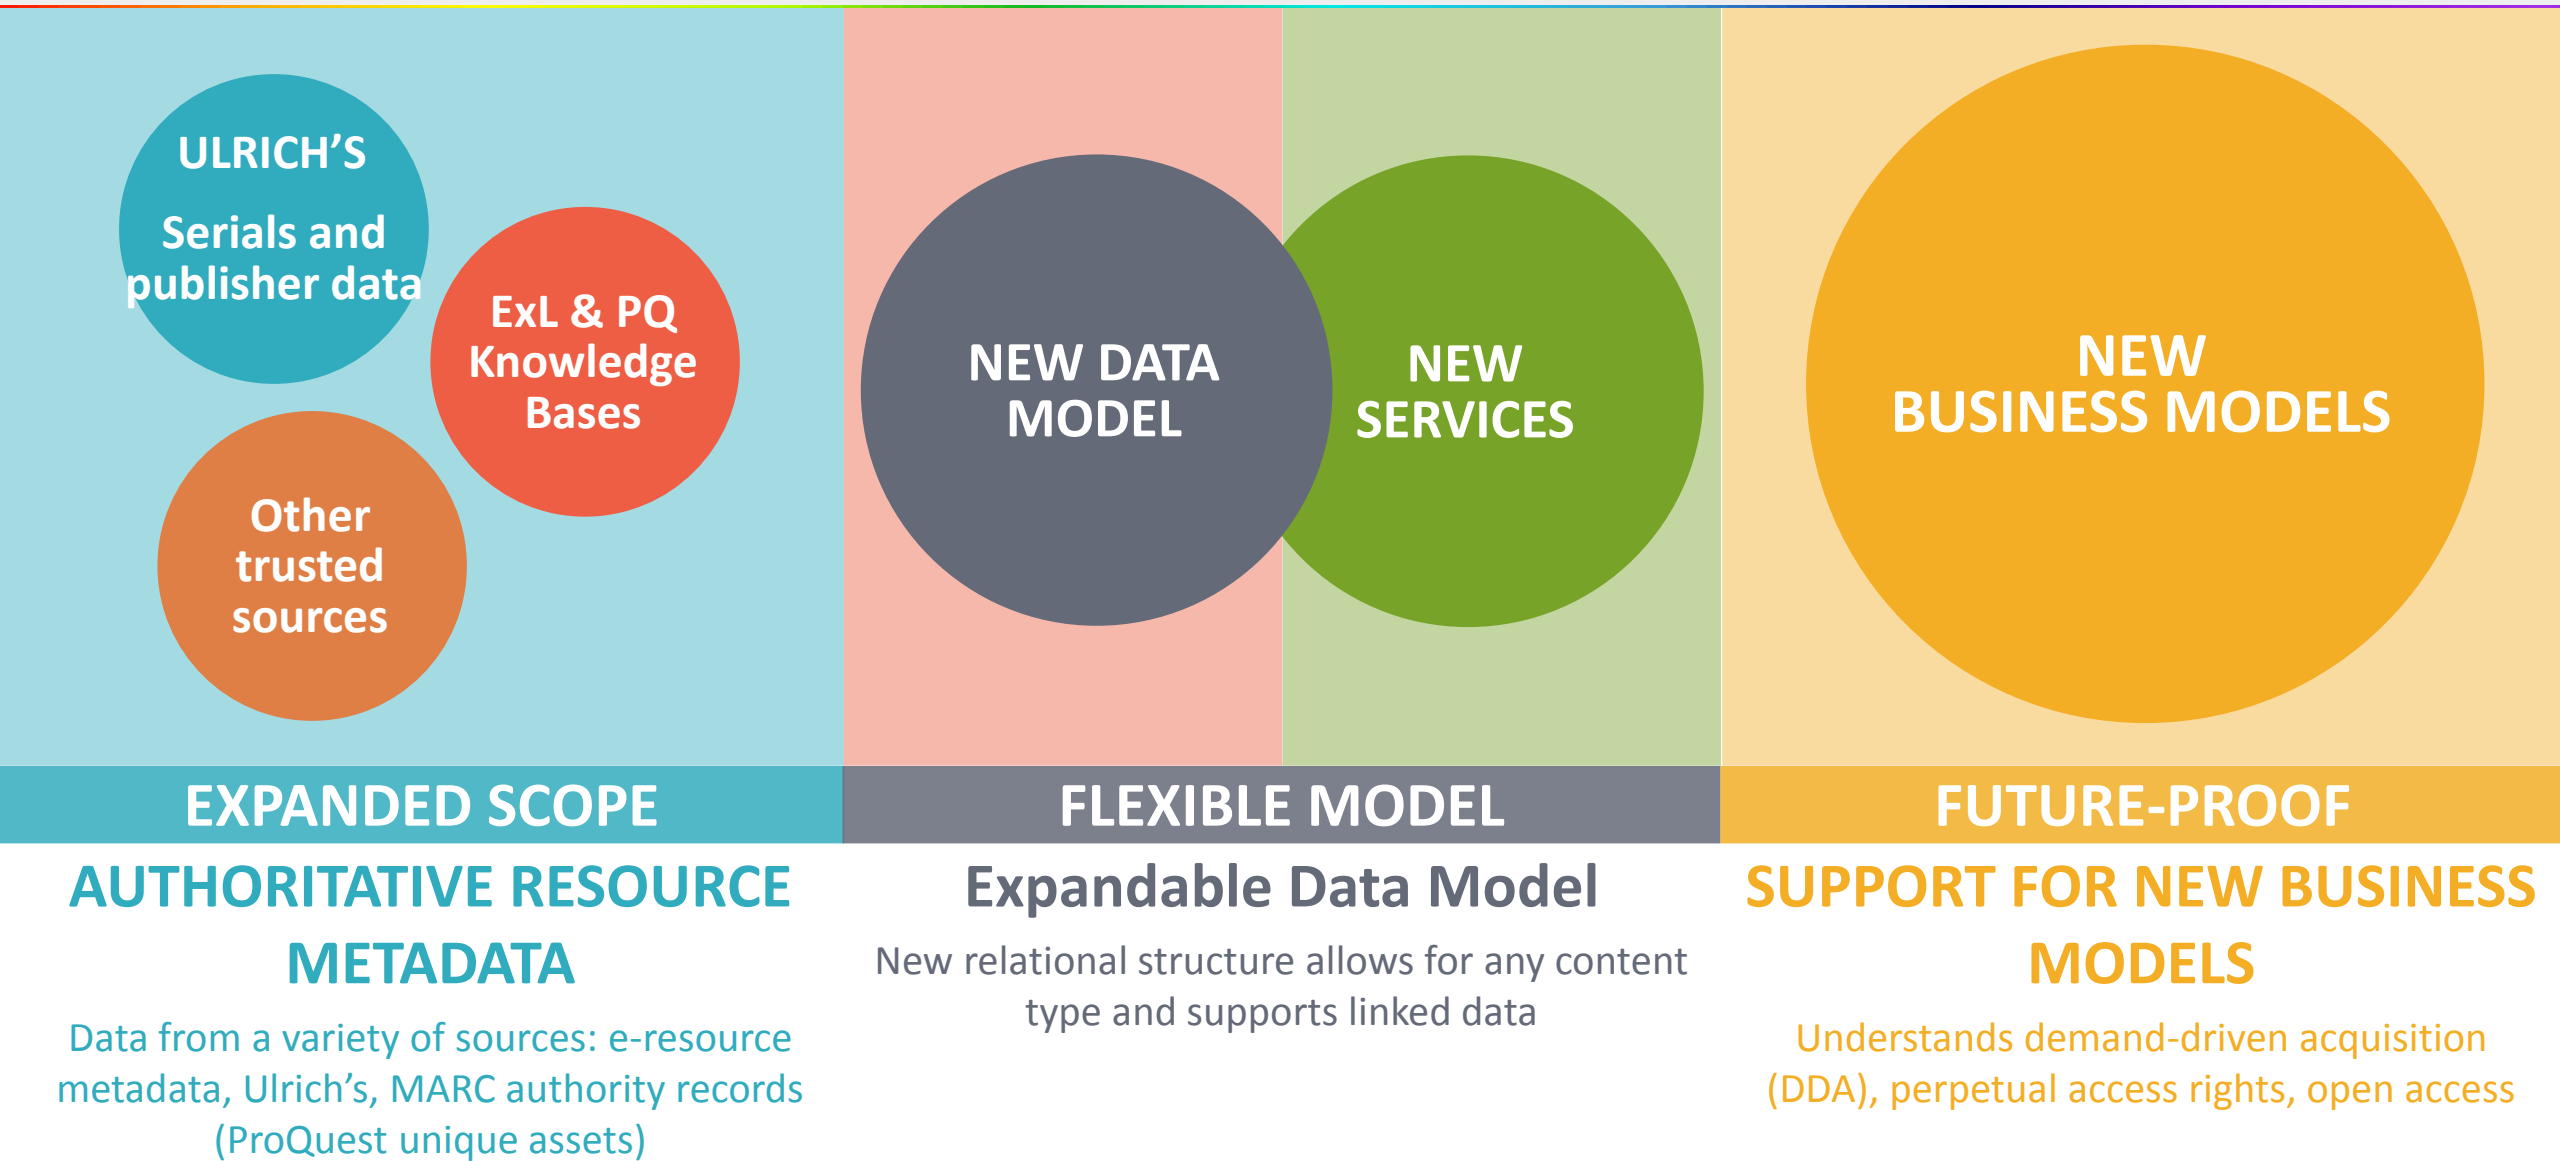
ULRICH'S

Serials and publisher data

ExL & PQ Knowledge Bases

Other trusted sources

NEW DATA MODEL

NEW SERVICES

NEW BUSINESS MODELS

EXPANDED SCOPE

AUTHORITATIVE RESOURCE METADATA

Data from a variety of sources: e-resource metadata, Ulrich's, MARC authority records (ProQuest unique assets)

FLEXIBLE MODEL

Expandable Data Model

New relational structure allows for any content type and supports linked data

FUTURE-PROOF

SUPPORT FOR NEW BUSINESS MODELS

Understands demand-driven acquisition (DDA), perpetual access rights, open access